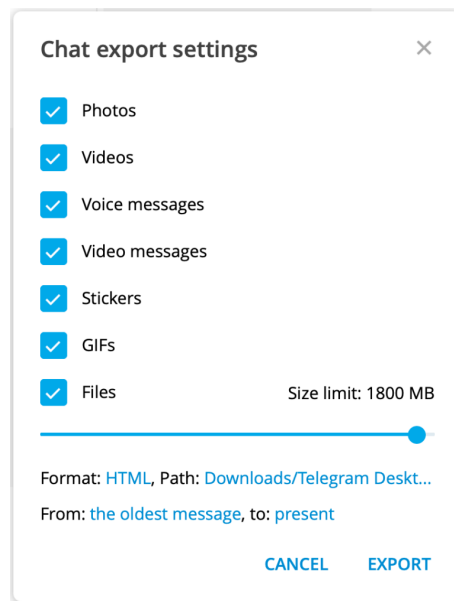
Chat export settings

×

Photos

Videos

Voice messages

Video messages

Stickers

GIFs

Files

Size limit: 1800 MB

Format: HTML, Path: Downloads/Telegram Deskt...

From: the oldest message, to: present

CANCEL

EXPORT